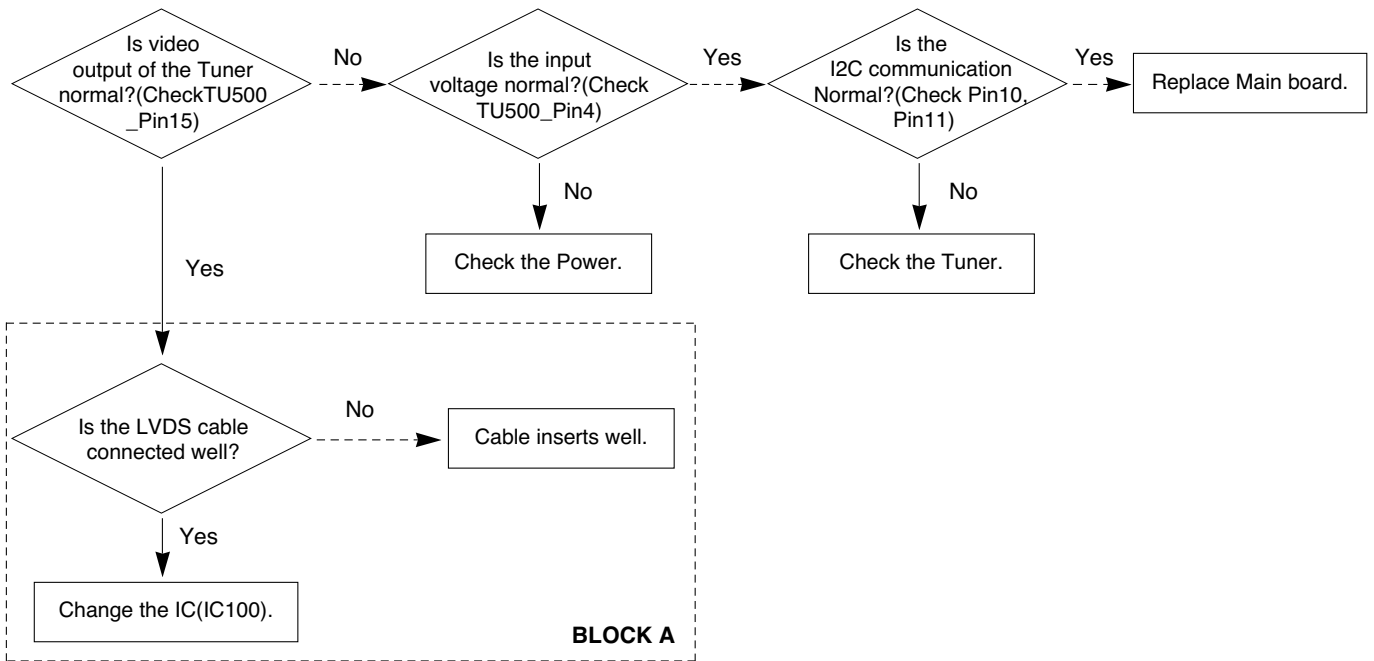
Is video output of the Tuner normal?(CheckTU500 _Pin15)

No

Is the input voltage normal?(Check TU500_Pin4)

Yes

Is the I2C communication Normal?(Check Pin10, Pin11)

Yes

Replace Main board.

No

Check the Power.

No

Check the Tuner.

Yes

Is the LVDS cable connected well?

No

Cable inserts well.

Yes

Change the IC(IC100).

BLOCK A